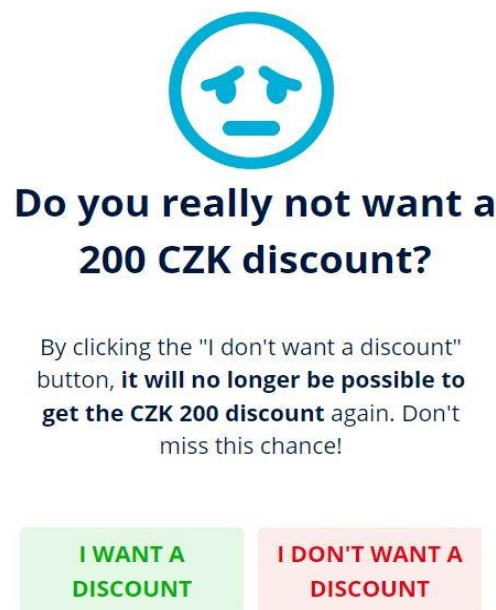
Do you really not want a 200 CZK discount?

By clicking the "I don't want a discount" button, **it will no longer be possible to get the CZK 200 discount** again. Don't miss this chance!

I WANT A DISCOUNT

I DON'T WANT A DISCOUNT